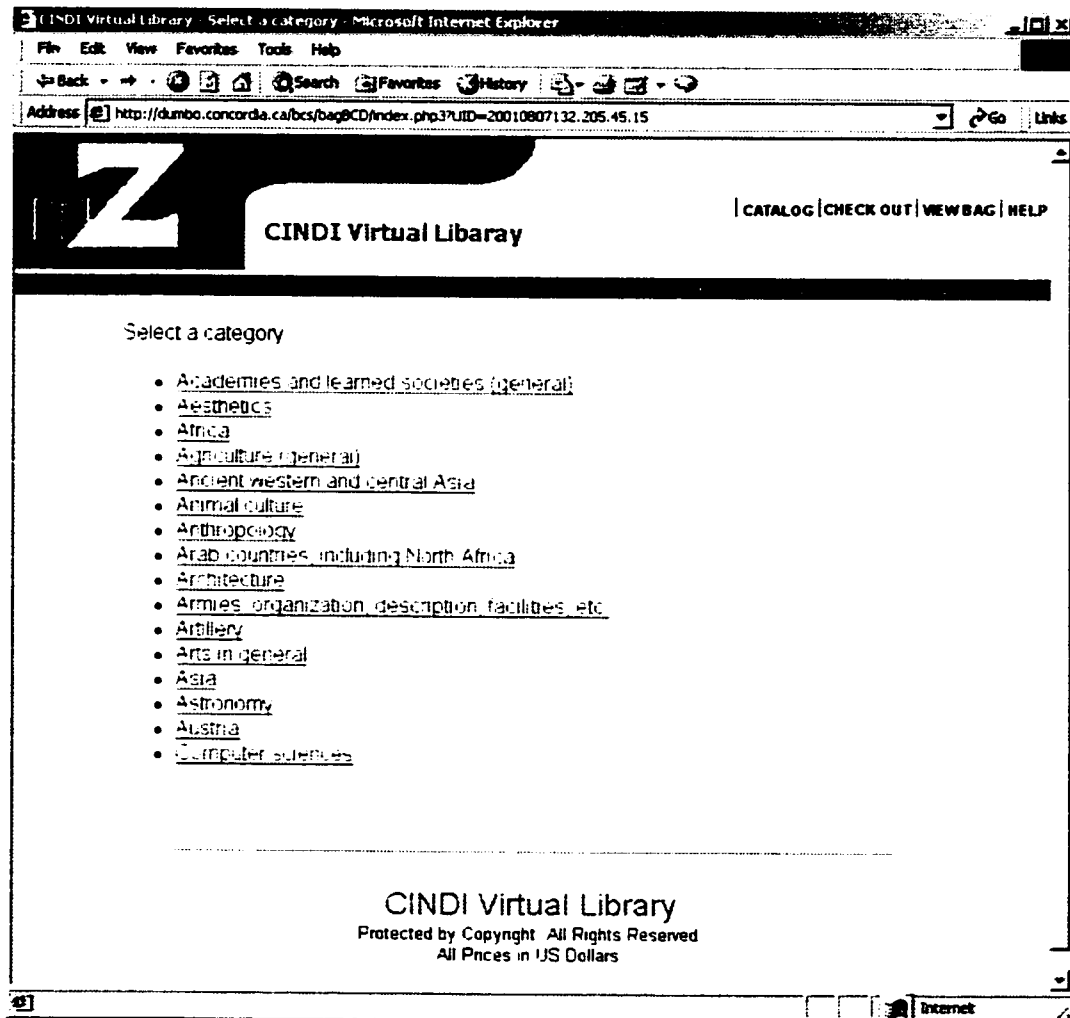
CINDI Virtual Library - Select a category - Microsoft Internet Explorer

File Edit View Favorites Tools Help

Back Search Favorites History

Address http://dumbo.concordia.ca/bcs/bagBCD/index.php3?UID=20010807132.205.45.15

Go Links

CINDI Virtual Libaray

| CATALOG | CHECK OUT | VIEW BAG | HELP

Select a category

- Academies and learned societies (general)
- Aesthetics
- Africa
- Agriculture (general)
- Ancient western and central Asia
- Animal culture
- Anthropology
- Arab countries including North Africa
- Architecture
- Armies organization description facilities etc
- Artillery
- Arts in general
- Asia
- Astronomy
- Austria
- Computer sciences

CINDI Virtual Library
Protected by Copyright All Rights Reserved
All Prices in US Dollars

Internet